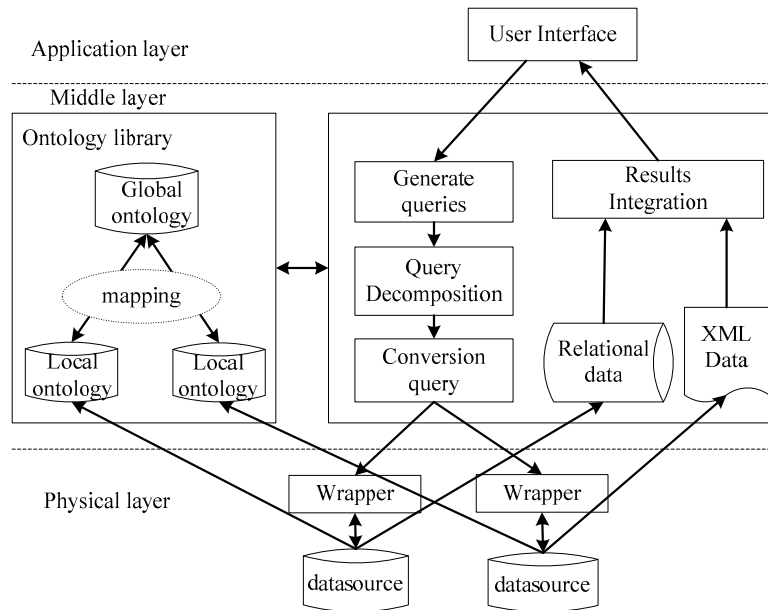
Application layer

User Interface

Middle layer

Ontology library

Global ontology

mapping

Local ontology

Local ontology

Generate queries

Query Decomposition

Conversion query

Results Integration

Relational data

XML Data

Physical layer

Wrapper

Wrapper

datasource

datasource